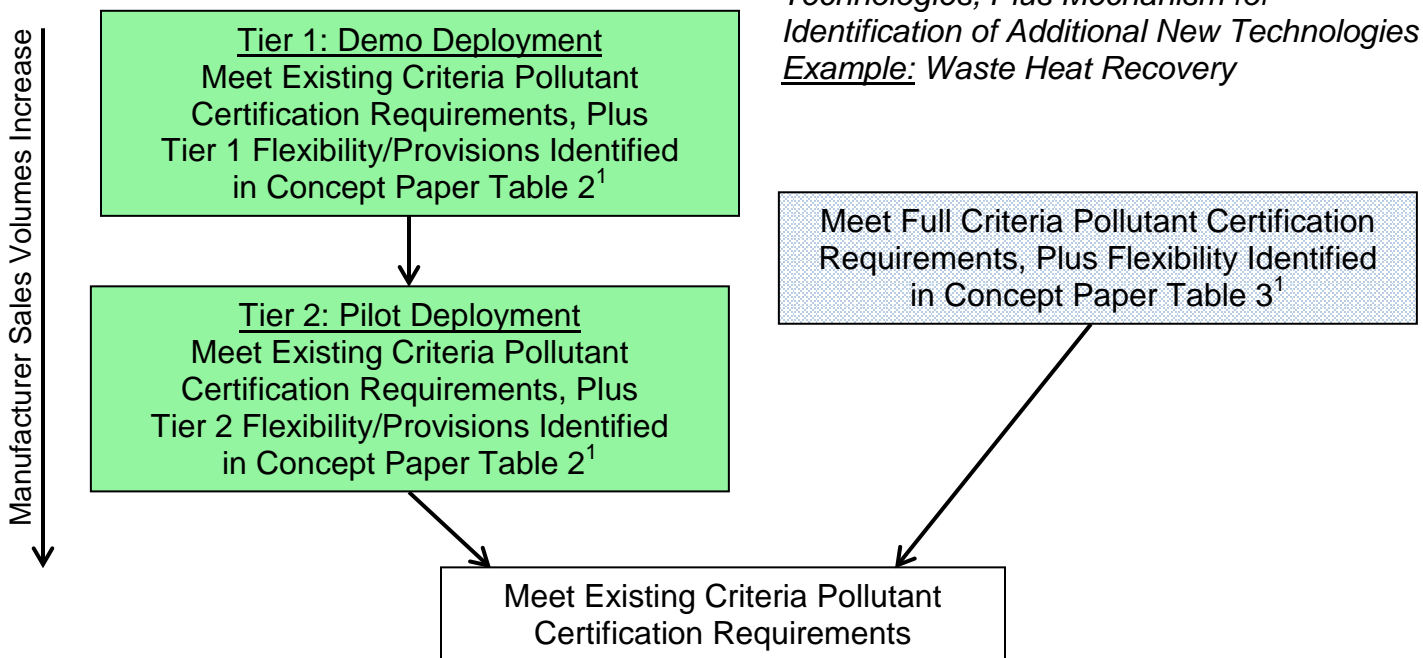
Manufacturer Sales Volumes Increase

Tier 1: Demo Deployment
Meet Existing Criteria Pollutant Certification Requirements, Plus Tier 1 Flexibility/Provisions Identified in Concept Paper Table $2^1$

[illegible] Technologies, Plus Mechanism for Identification of Additional New Technologies
Example: Waste Heat Recovery

Meet Full Criteria Pollutant Certification Requirements, Plus Flexibility Identified in Concept Paper Table $3^1$

Tier 2: Pilot Deployment
Meet Existing Criteria Pollutant Certification Requirements, Plus Tier 2 Flexibility/Provisions Identified in Concept Paper Table $2^1$

Meet Existing Criteria Pollutant Certification Requirements